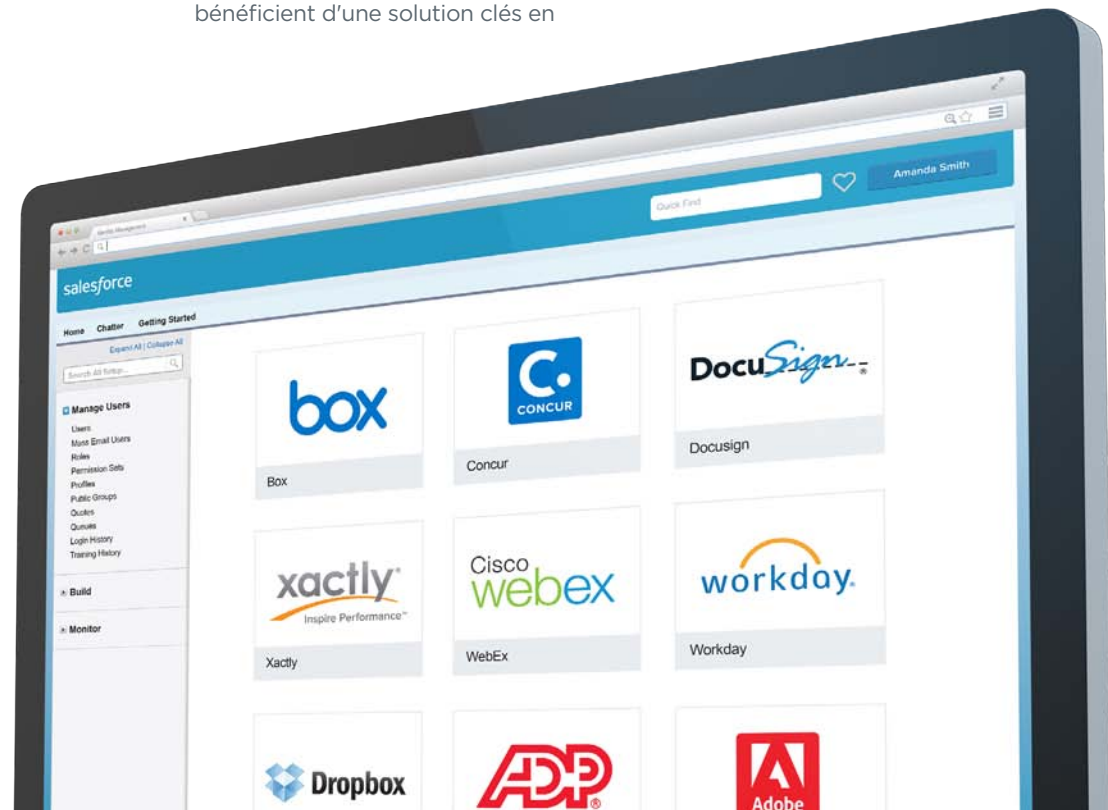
bénéficient d'une solution clés en

Identity Management

Quick Find

Amanda Smith

salesforce

Home Chatter Getting Started

Expand All | Collapse All

Search All Setup...

Manage Users

Users
Mass Email Users
Roles
Permission Sets
Profiles
Public Groups
Quotes
Queues
Login History
Training History

Build

Monitor

box

Box

C.
CONCUR

Concur

DocuSign

Docusign

xactly
Inspire Performance™

Xactly

Cisco
webex

WebEx

workday.

Workday

Dropbox

ADP

Adobe